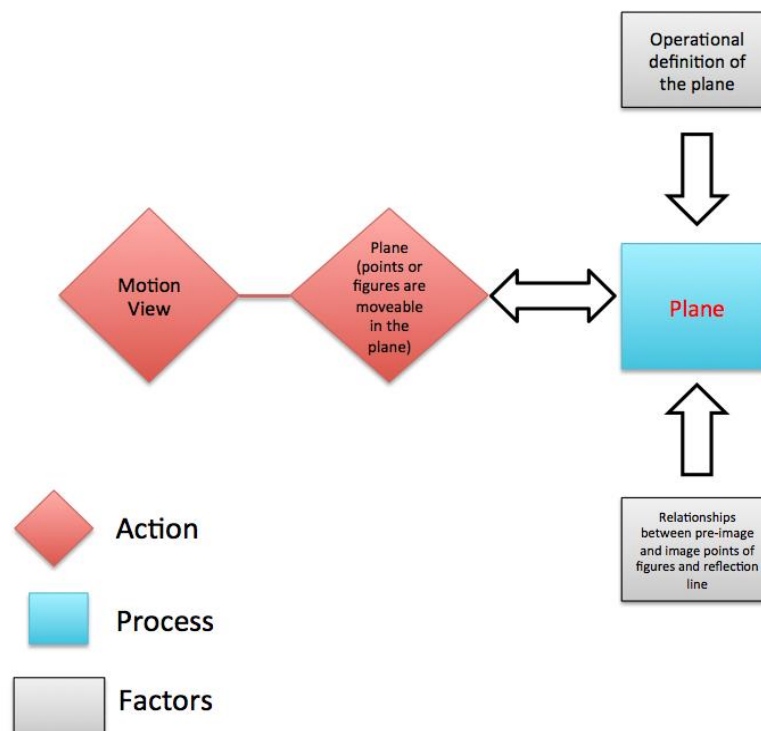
Operational definition of the plane

Motion View

Plane (points or figures are moveable in the plane)

Plane

Relationships between pre-image and image points of figures and reflection line

Action

Process

Factors